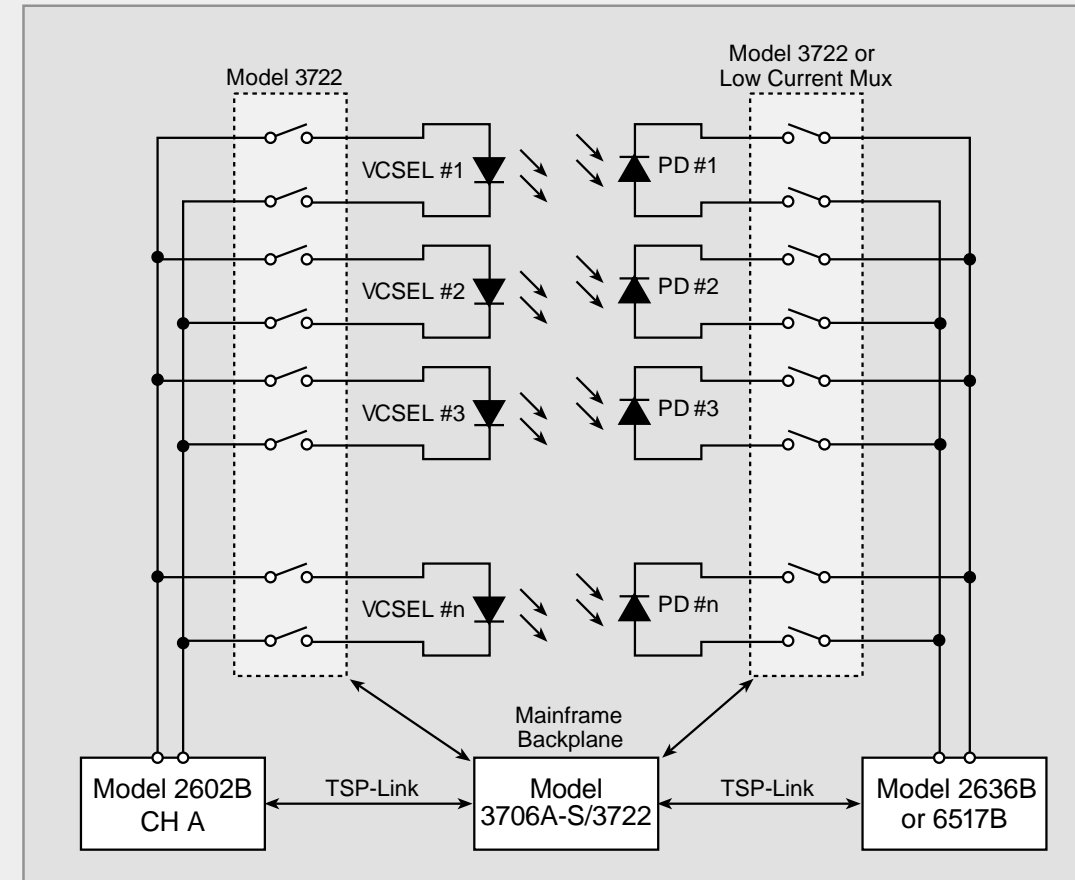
Model 3722

Model 3722 or Low Current Mux

VCSEL #1

PD #1

VCSEL #2

PD #2

VCSEL #3

PD #3

VCSEL #n

PD #n

Mainframe Backplane

Model 2602B CH A

TSP-Link

Model 3706A-S/3722

TSP-Link

Model 2636B or 6517B